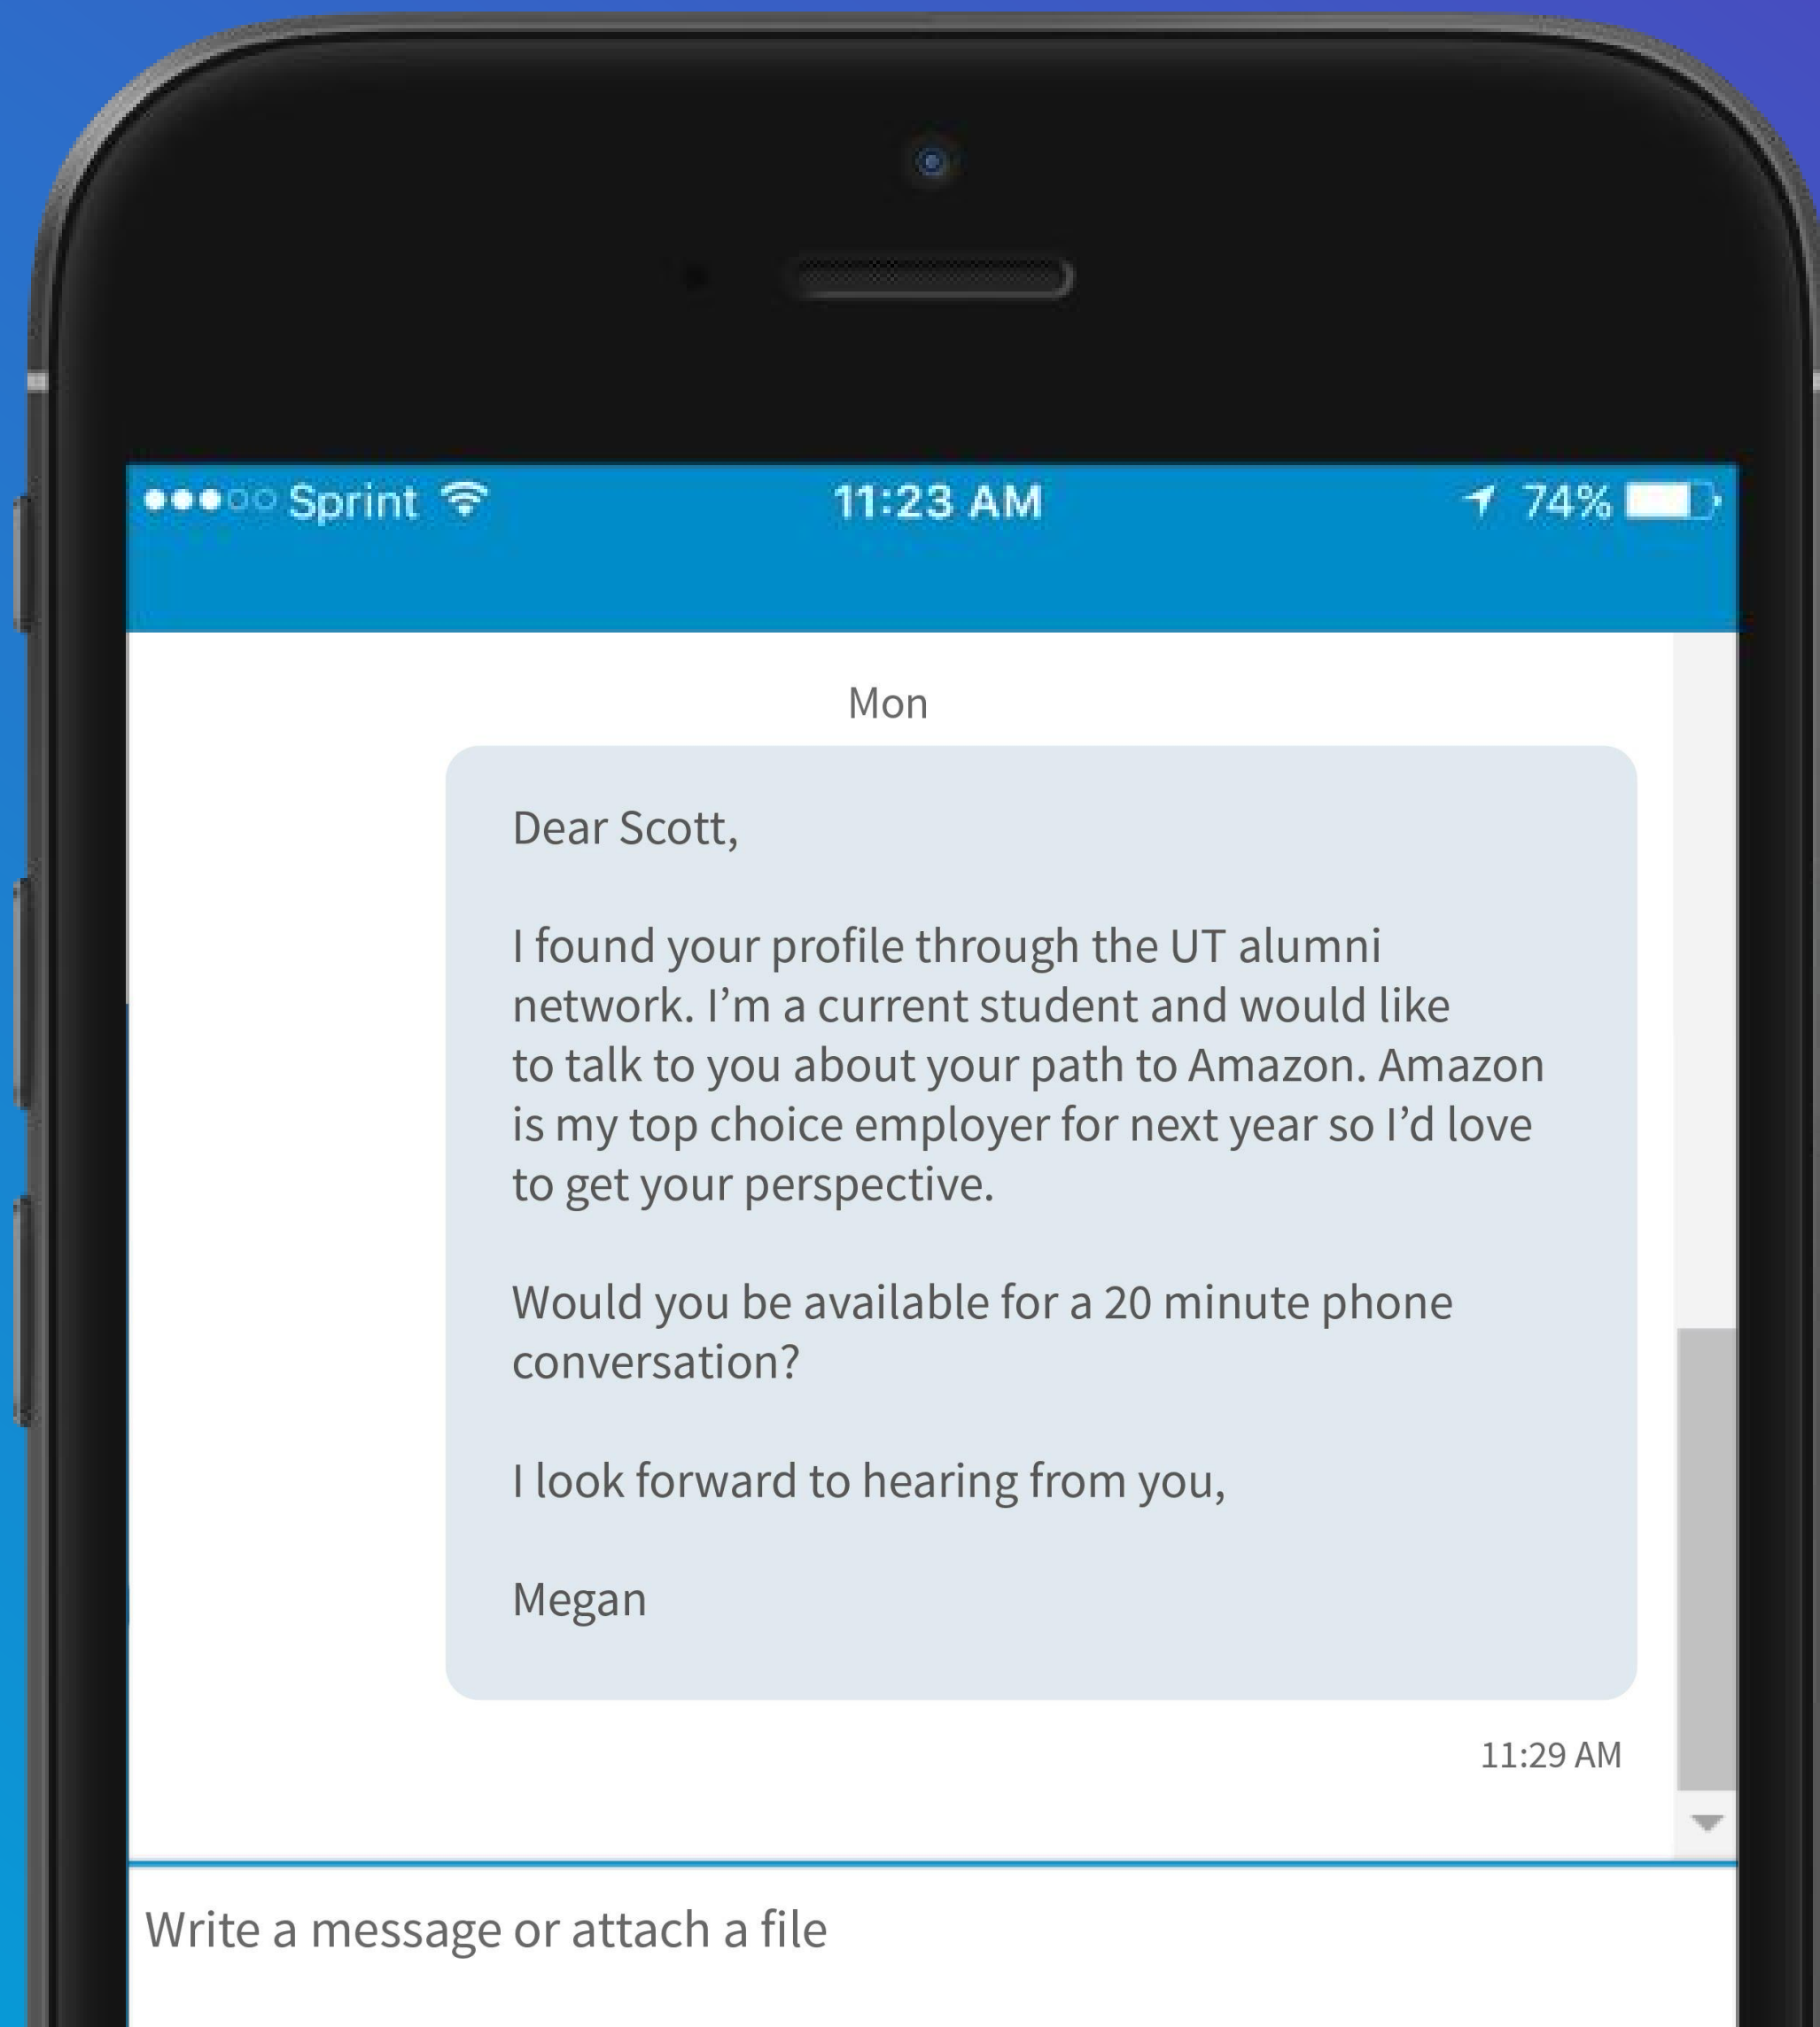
●●●○○ Sprint 11:23 AM 74%

Mon

Dear Scott,

I found your profile through the UT alumni network. I’m a current student and would like to talk to you about your path to Amazon. Amazon is my top choice employer for next year so I’d love to get your perspective.

Would you be available for a 20 minute phone conversation?

I look forward to hearing from you,

Megan

11:29 AM

Write a message or attach a file